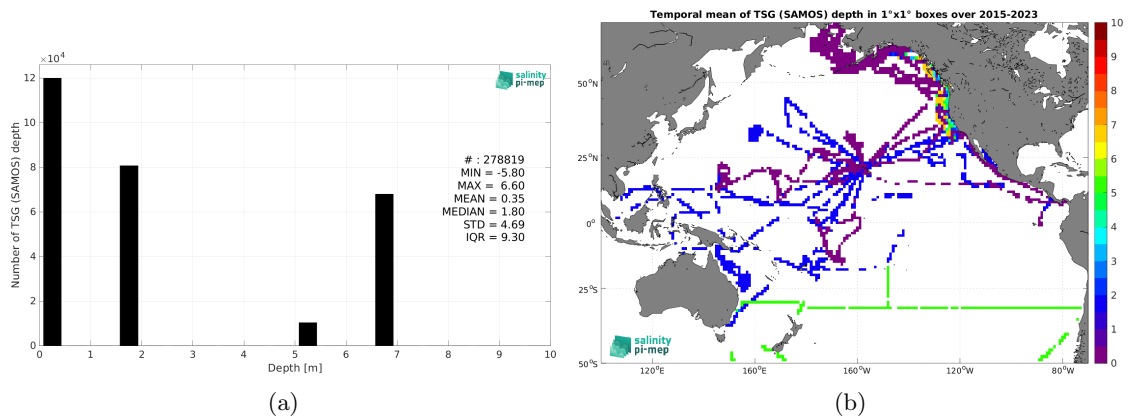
$\times 10^4$

12

10

8

6

4

2

0

Number of TSG (SAMOS) depth

salinity pi-mep

# : 278819
MIN = -5.80
MAX = 6.60
MEAN = 0.35
MEDIAN = 1.80
STD = 4.69
IQR = 9.30

0 1 2 3 4 5 6 7 8 9 10

Depth [m]

(a)

Temporal mean of TSG (SAMOS) depth in 1°x1° boxes over 2015-2023

50°N

25°N

0°

25°S

50°S

120°E 160°E 160°W 120°W 80°W

salinity pi-mep

10
9
8
7
6
5
4
3
2
1
0

(b)